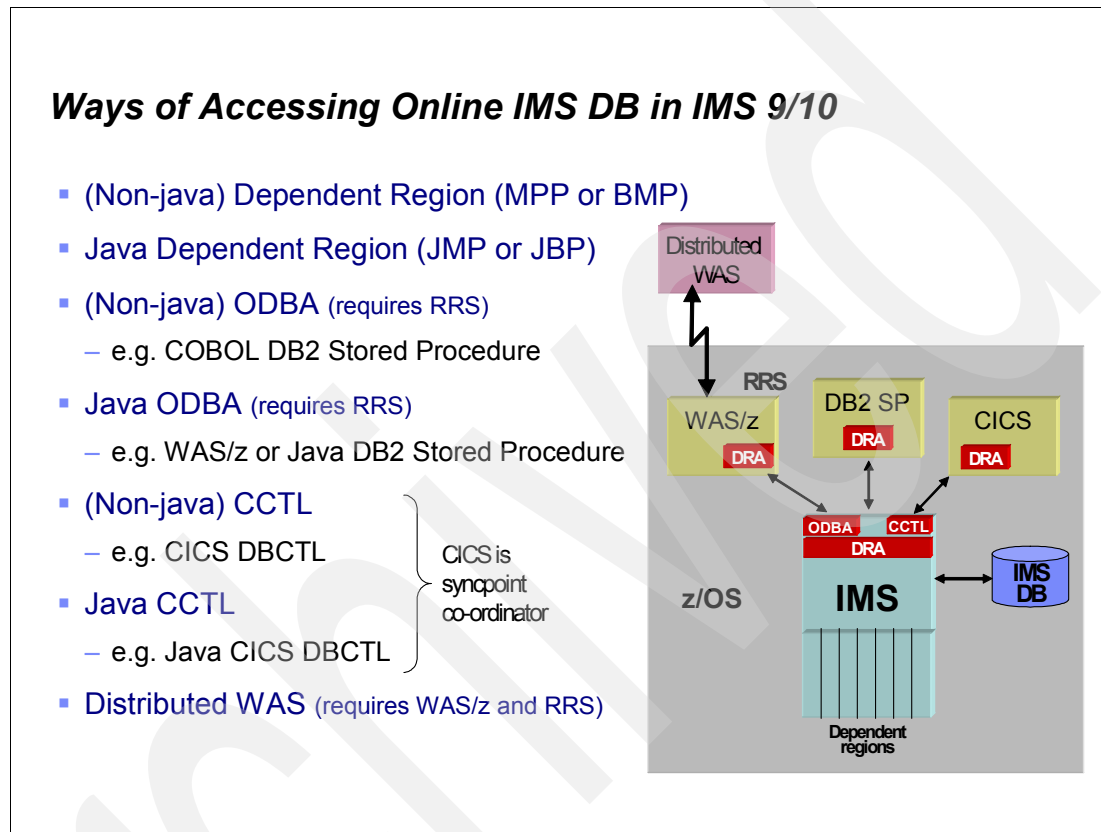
Ways of Accessing Online IMS DB in IMS 9/10

- (Non-java) Dependent Region (MPP or BMP)
- Java Dependent Region (JMP or JBP)
- (Non-java) ODBA (requires RRS)
  – e.g. COBOL DB2 Stored Procedure
- Java ODBA (requires RRS)
  – e.g. WAS/z or Java DB2 Stored Procedure
- (Non-java) CCTL
  – e.g. CICS DBCTL
- Java CCTL
  – e.g. Java CICS DBCTL
- Distributed WAS (requires WAS/z and RRS)

CICS is syncpoint co-ordinator

Distributed WAS

RRS

WAS/z

DRA

DB2 SP

DRA

CICS

DRA

ODBA

CCTL

DRA

z/OS

IMS

IMS DB

Dependent regions